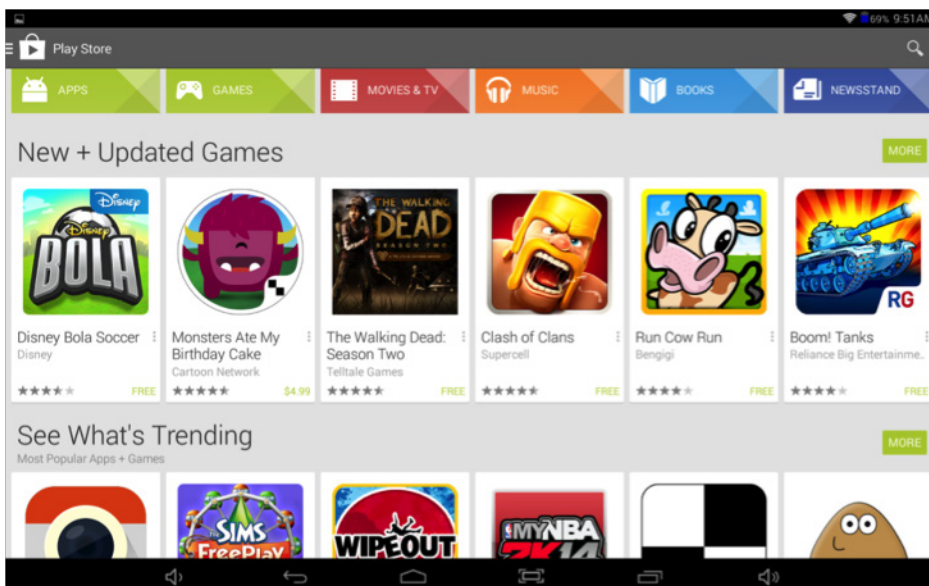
69% 9:51AM

Play Store

APPS
GAMES
MOVIES & TV
MUSIC
BOOKS
NEWSSTAND

New + Updated Games

MORE

Disney
BOLA

Disney Bola Soccer
Disney
FREE

Monsters Ate My Birthday Cake
Cartoon Network
$4.99

THE WALKING DEAD SEASON TWO

The Walking Dead: Season Two
Telltale Games
FREE

Clash of Clans
Supercell
FREE

Run Cow Run
Bengigi
FREE

RG

Boom! Tanks
Reliance Big Entertainme...
FREE

See What's Trending
Most Popular Apps + Games

MORE

THE SIMS FreePlay

WIPEOUT

MY NBA 2K14